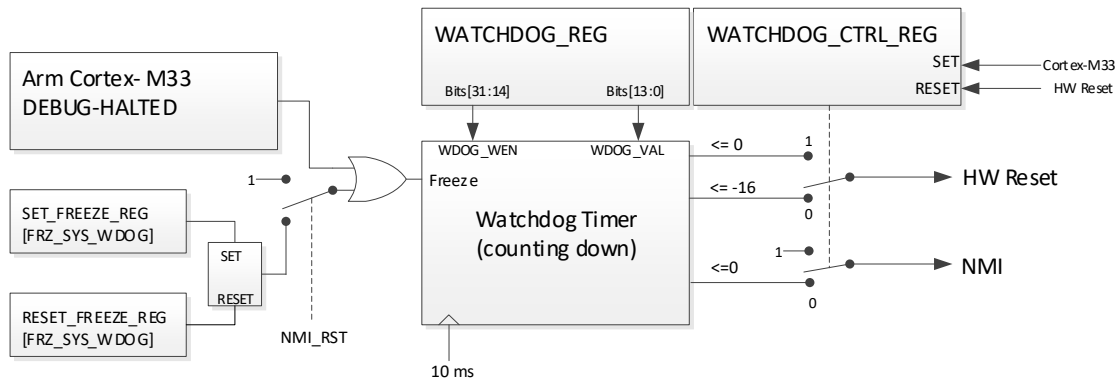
WATCHDOG_REG

WATCHDOG_CTRL_REG

SET

RESET

Cortex-M33

HW Reset

Arm Cortex- M33
DEBUG-HALTED

Bits[31:14]

Bits[13:0]

WDOG_WEN

WDOG_VAL

<= 0

1

1

Freeze

<= -16

HW Reset

0

SET_FREEZE_REG
[FRZ_SYS_WDOG]

Watchdog Timer
(counting down)

SET

1

RESET

<=0

NMI

0

RESET_FREEZE_REG
[FRZ_SYS_WDOG]

NMI_RST

10 ms